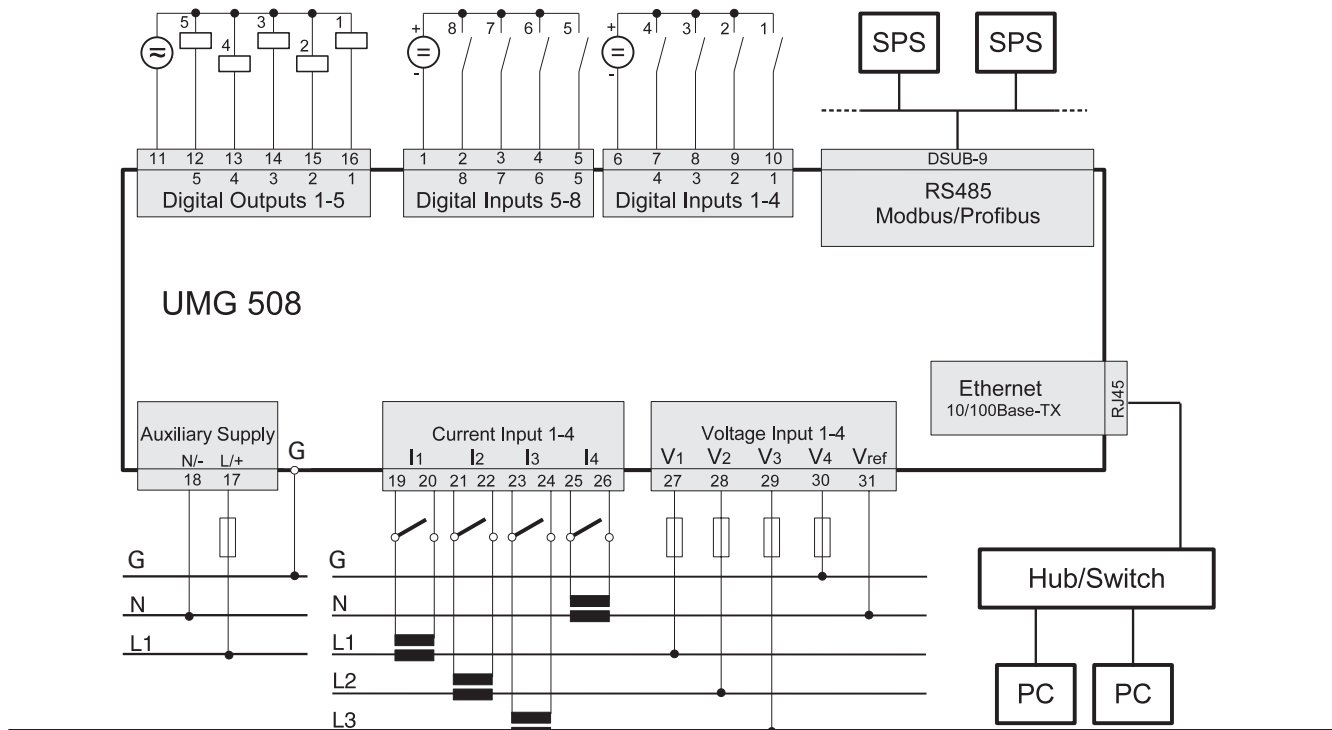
5 4 3 2 1
+ 8 7 6 5
-
+ 4 3 2 1
-
SPS SPS

11 12 13 14 15 16
5 4 3 2 1
Digital Outputs 1-5

1 2 3 4 5
8 7 6 5
Digital Inputs 5-8

6 7 8 9 10
4 3 2 1
Digital Inputs 1-4

DSUB-9
RS485
Modbus/Profibus

UMG 508

Ethernet
10/100Base-TX
RJ45

Auxiliary Supply
N/- L/+
18 17
G

Current Input 1-4
$I_1$ $I_2$ $I_3$ $I_4$
19 20 21 22 23 24 25 26

Voltage Input 1-4
$V_1$ $V_2$ $V_3$ $V_4$ $V_{ref}$
27 28 29 30 31

G
N
L1

G
N
L1
L2
L3

Hub/Switch
PC PC